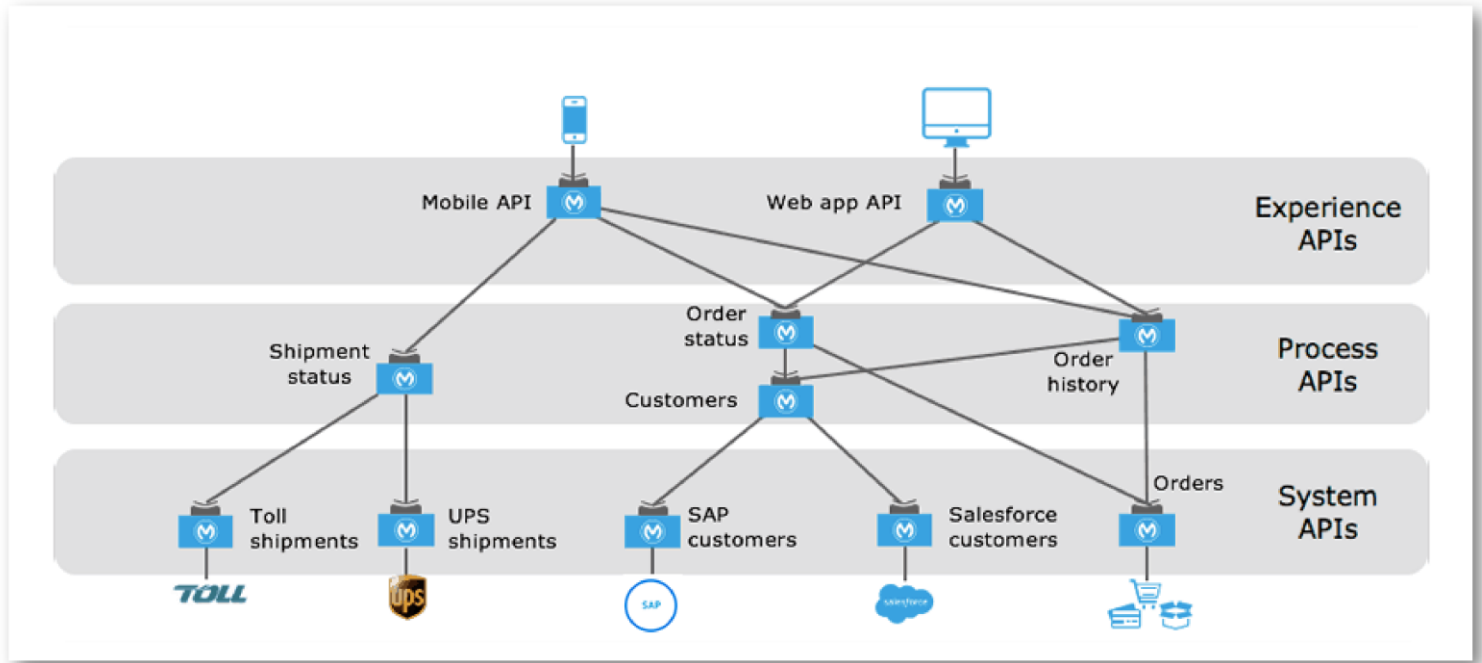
Mobile API

Web app API

Experience APIs

Order status

Shipment status

Order history

Process APIs

Customers

Orders

System APIs

Toll shipments

UPS shipments

SAP customers

Salesforce customers

TOLL

UPS

SAP

salesforce